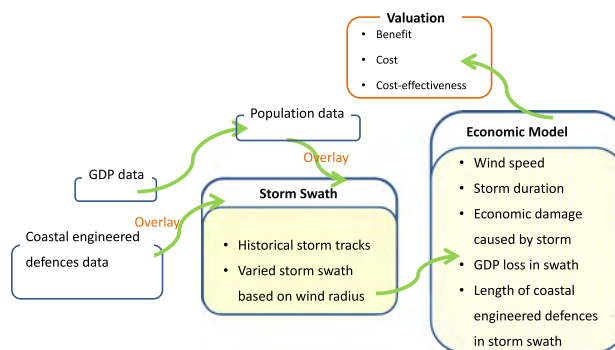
Valuation
• Benefit
• Cost
• Cost-effectiveness

Population data

GDP data

Overlay

Economic Model
• Wind speed
• Storm duration
• Economic damage caused by storm
• GDP loss in swath
• Length of coastal engineered defences in storm swath

Storm Swath
• Historical storm tracks
• Varied storm swath based on wind radius

Overlay

Coastal engineered defences data